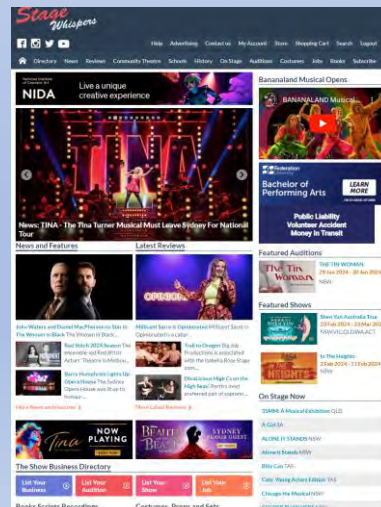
Stage Whispers

Help Advertising Contact us My Account Store Shopping Cart Search Logout

Directory News Reviews Community Theatre Schools History On Stage Auditions Costumes Jobs Books Subscribe

NIDA Live a unique creative experience

News: TINA - The Tina Turner Musical Must Leave Sydney For National Tour

News and Features

John Waters and Daniel MacPherson to Star in The Woman In Black

Red Stitch 2024 Season

Barry Humphries Lights Up Opera House

More News and Features

Latest Reviews

Millicent Spiro & Opinionated Millicent Spiro - Opinionated in a cabin

Trail to Dragon

Christmas High Cs on the High Seas

More Latest Reviews

Tina NOW PLAYING

BEAUTY AND THE BEAST SYDNEY

The Show Business Directory

List Your Business | List Your Audition | List Your Show | List Your Job

Books Scripts Recordings

Costumes, Props and Sets

Bananaland Musical Opens

BANANALAND Musical...

Federation University
Bachelor of Performing Arts
LEARN MORE

Public Liability Volunteer Accident Money In Transit

Featured Auditions

THE TIN WOMAN

Featured Shows

Shen Yun Australia Tour

In The Heights

On Stage Now

'DIMM: A Musical Exhibition QLD

A Girl 4A

ALONE IT STANDS NSW

Alone It Stands NSW

Billy Cats TAS

Cats: Young Actors Edition TAS

Chicago the Musical NSW